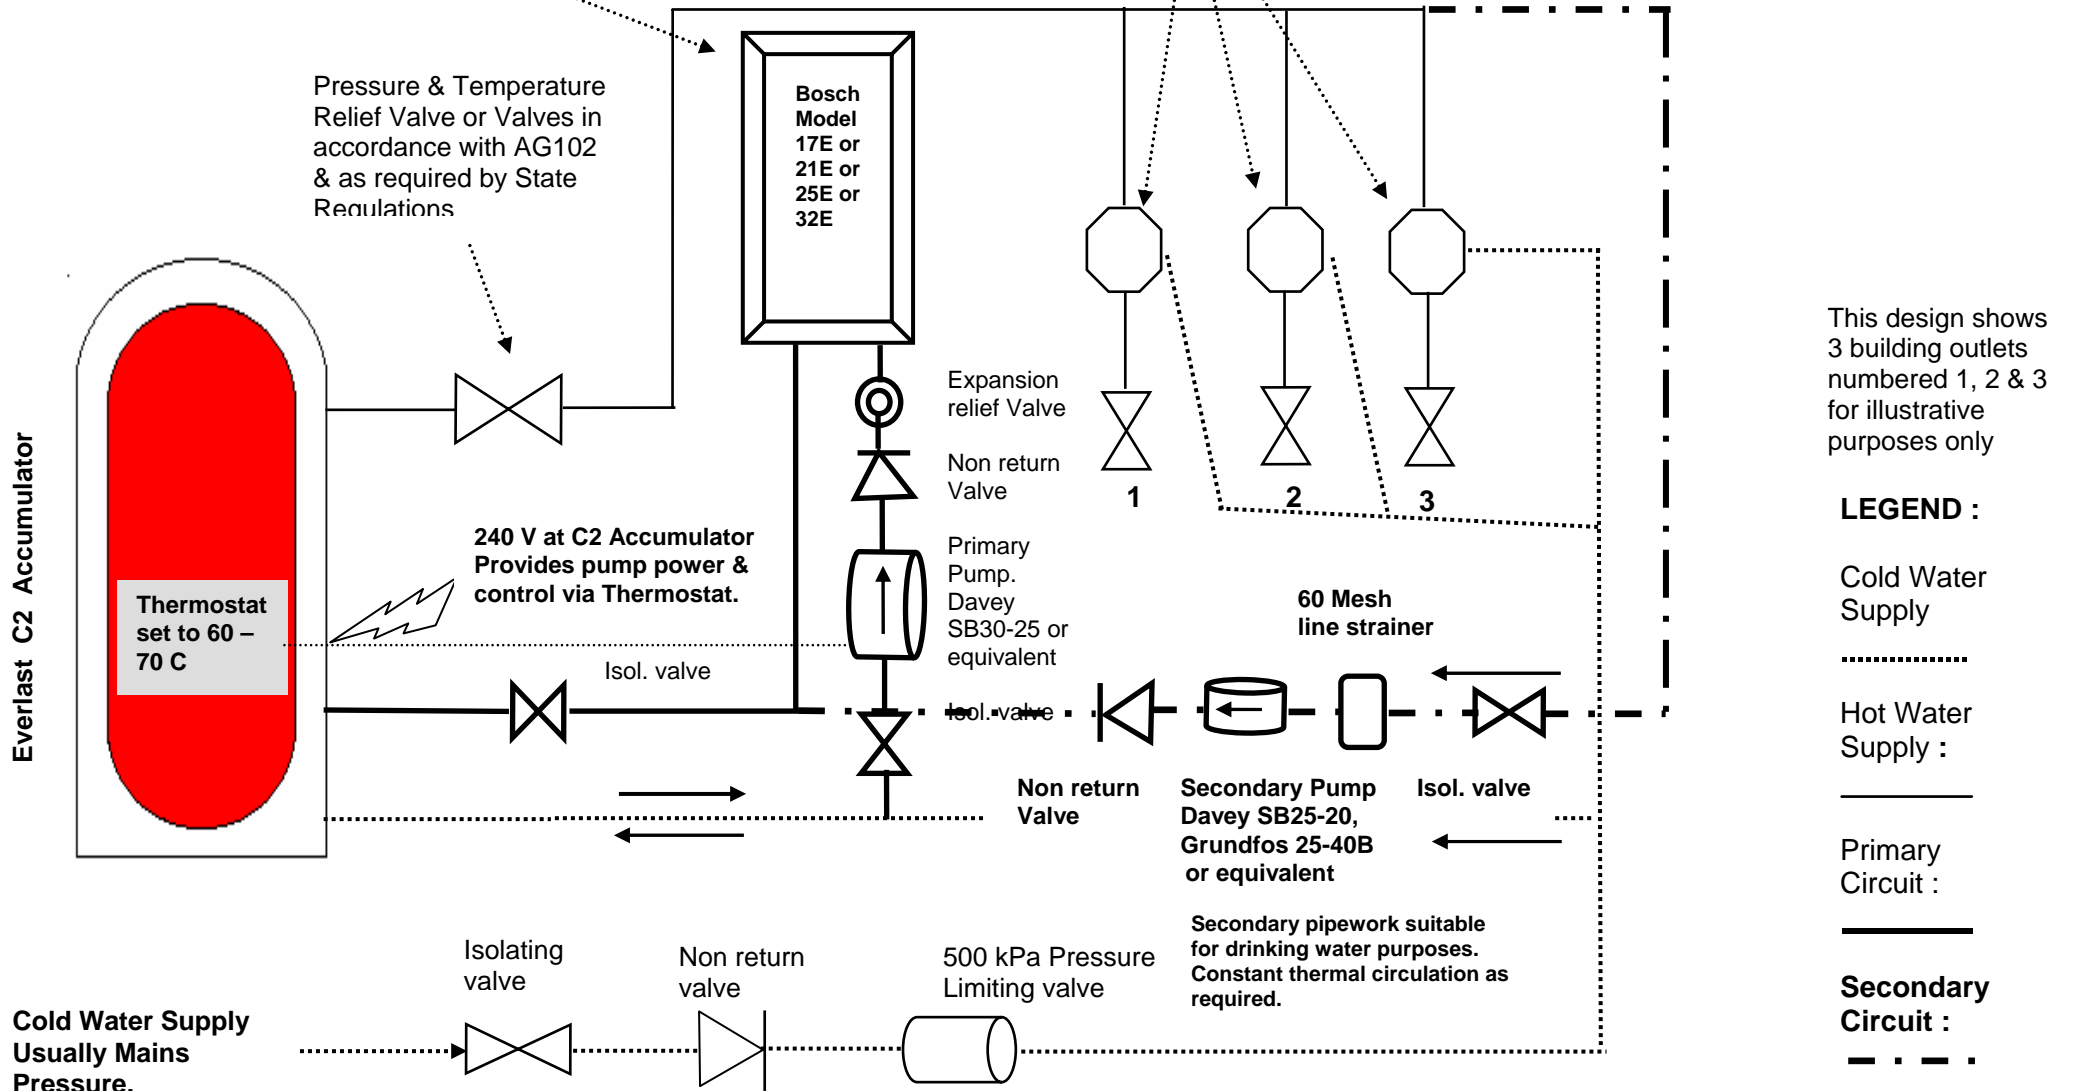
Pressure & Temperature Relief Valve or Valves in accordance with AG102 & as required by State Regulations

Bosch Model 17E or 21E or 25E or 32E

Everlast C2 Accumulator

Thermostat set to 60 – 70 C

240 V at C2 Accumulator Provides pump power & control via Thermostat.

Expansion relief Valve

Non return Valve

Primary Pump. Davey SB30-25 or equivalent

Isol. valve

Isol. valve

1

2

3

60 Mesh line strainer

Non return Valve

Secondary Pump Davey SB25-20, Grundfos 25-40B or equivalent

Isol. valve

Secondary pipework suitable for drinking water purposes. Constant thermal circulation as required.

Isolating valve

Non return valve

500 kPa Pressure Limiting valve

Cold Water Supply Usually Mains Pressure.

This design shows 3 building outlets numbered 1, 2 & 3 for illustrative purposes only

LEGEND :

Cold Water Supply

Hot Water Supply :

Primary Circuit :

Secondary Circuit :